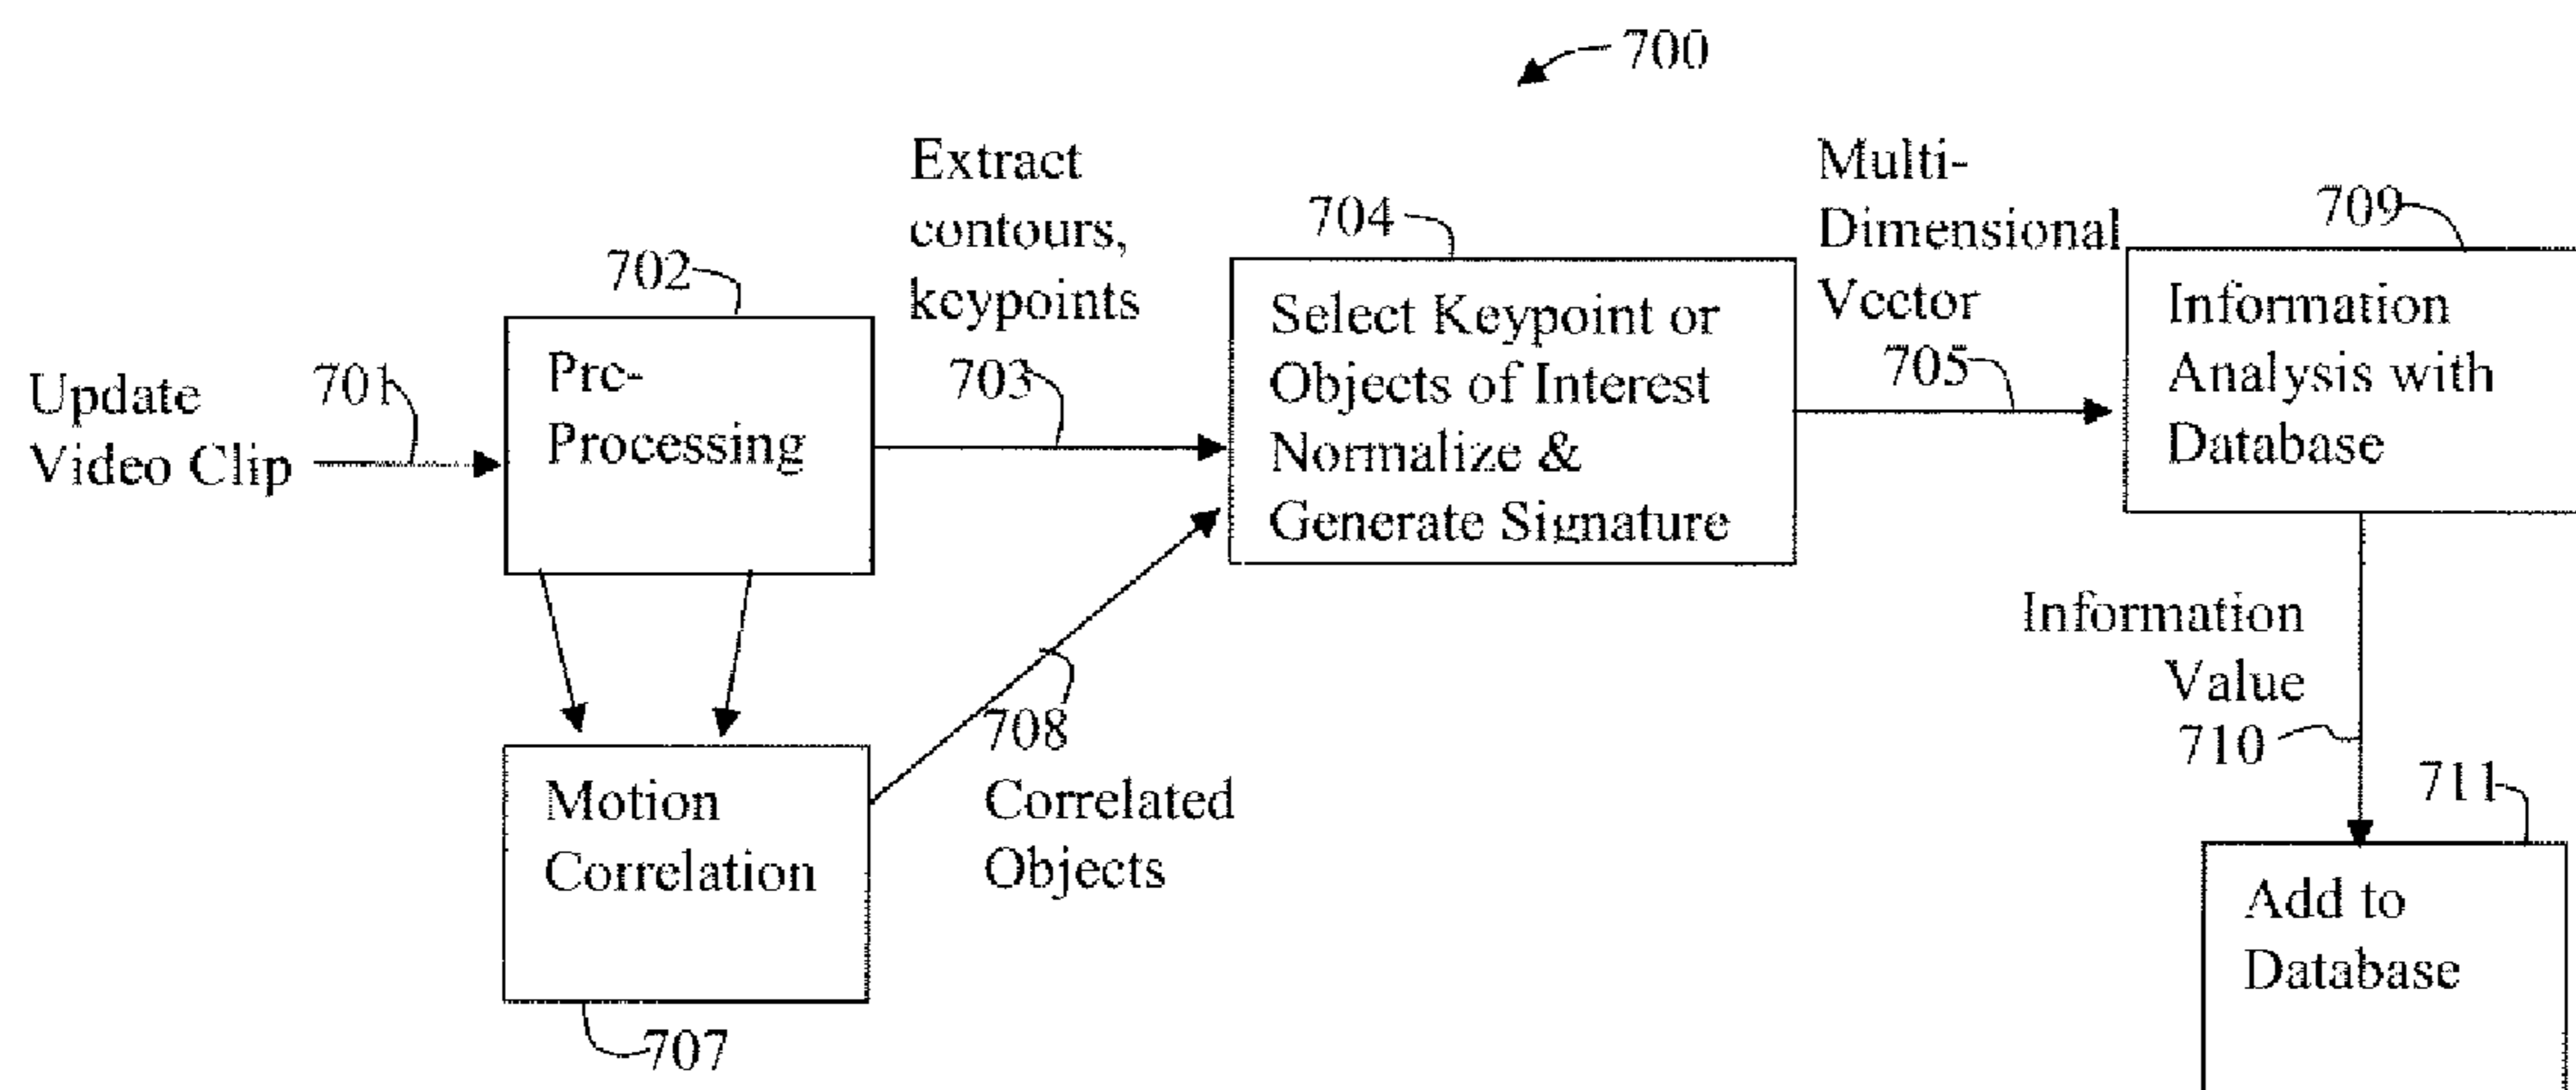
700

Update Video Clip

701

702

Pre-Processing

Extract contours, keypoints

703

704

Select Keypoint or Objects of Interest Normalize & Generate Signature

Multi-Dimensional Vector

705

709

Information Analysis with Database

Information Value

710

711

Add to Database

Motion Correlation

707

708

Correlated Objects